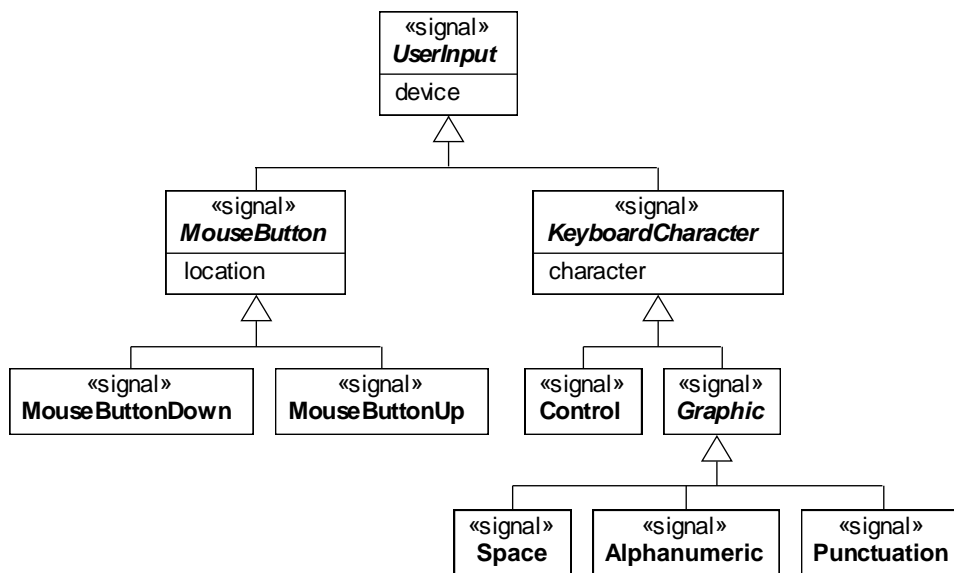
«signal»
UserInput
device

«signal»
MouseButton
location

«signal»
KeyboardCharacter
character

«signal»
MouseButtonDown

«signal»
MouseButtonUp

«signal»
Control

«signal»
Graphic

«signal»
Space

«signal»
Alphanumeric

«signal»
Punctuation